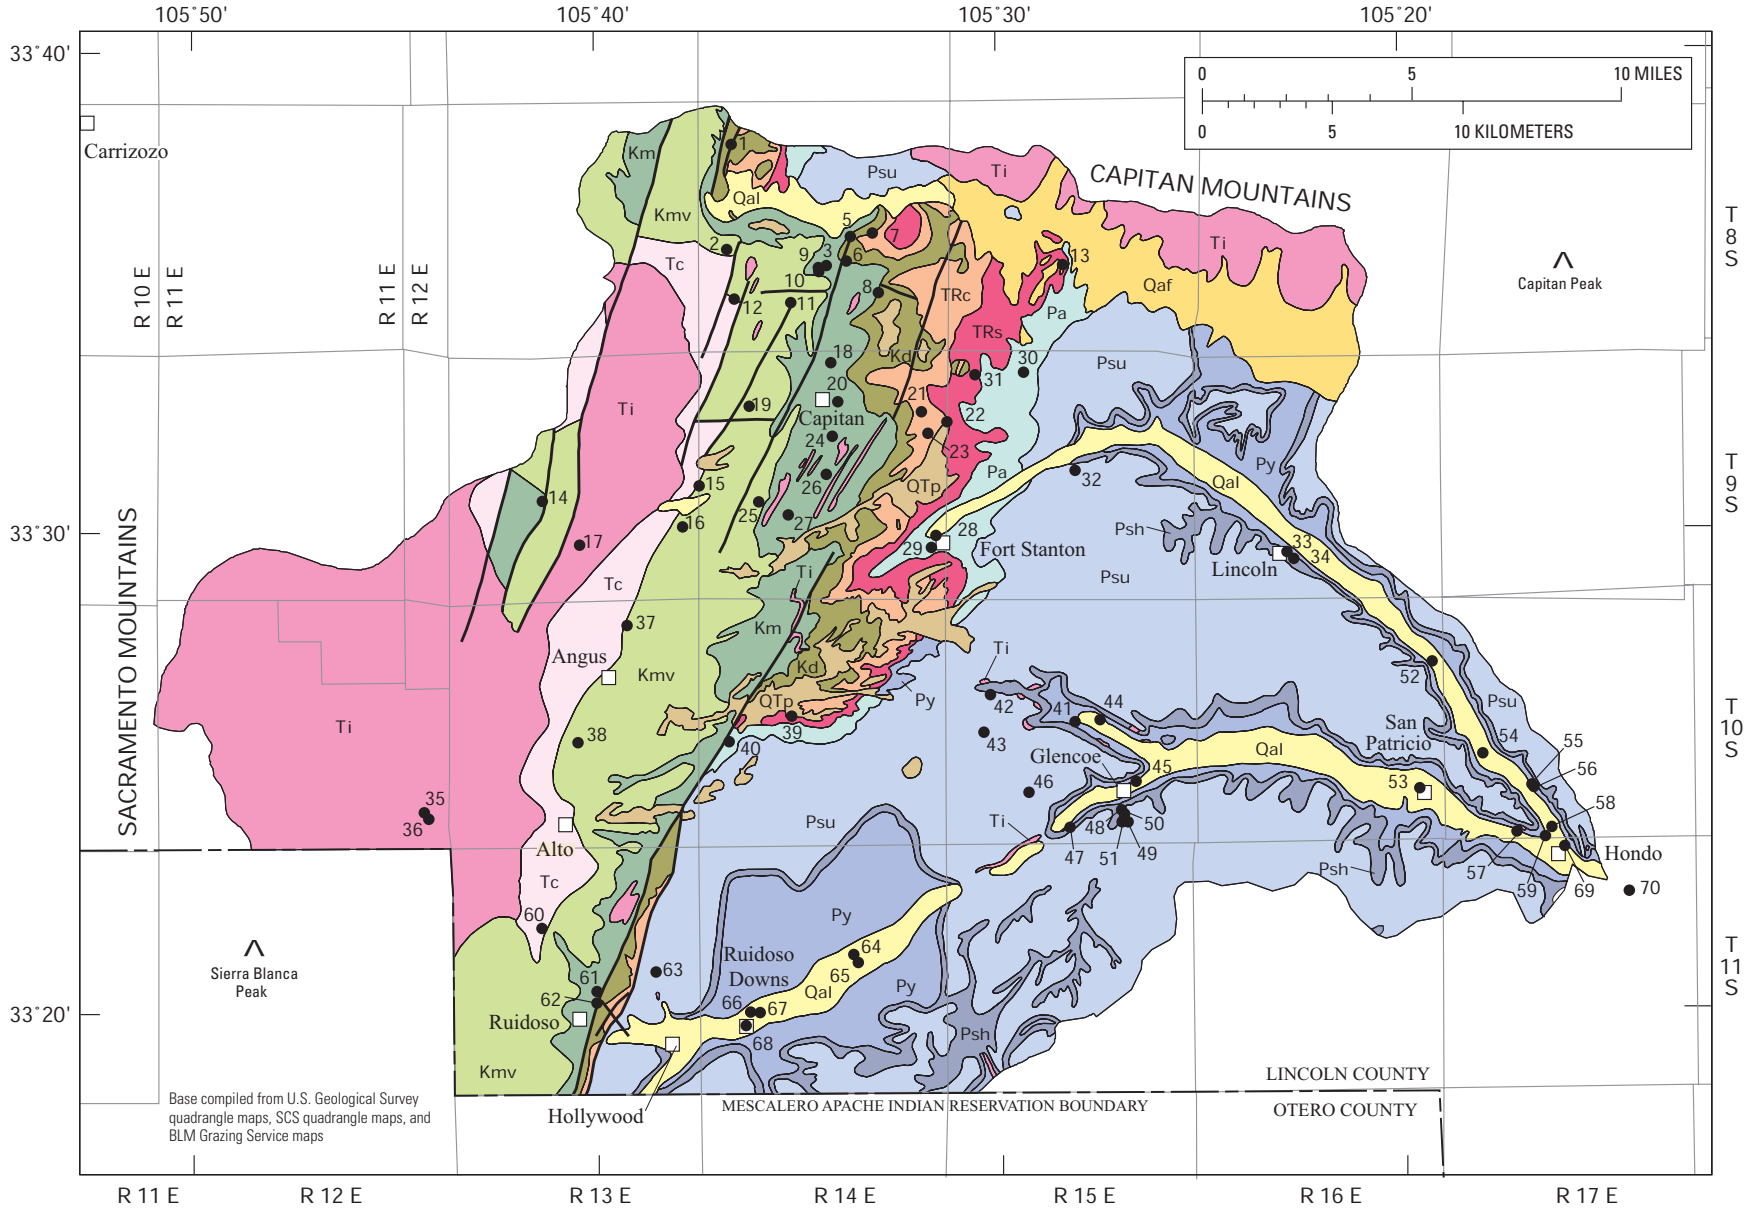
105°50' 105°40' 105°30' 105°20'

33°40'

0 5 10 MILES
0 5 10 KILOMETERS

Carrizozo

CAPITAN MOUNTAINS

Capitan Peak

T 8 S

R 10 E R 11 E R 11 E R 12 E

Km Kmv Qal Psu Ti Tc Ti Qaf TRc TRs Pa Kd Psu

1 2 3 5 6 7 8 9 10 11 12 13 18 19 20 21 22 23 24 25 26 27 28 29 30 31 32 33 34

Capitan

Ti QTp Pa Qal Py Psh

T 9 S

33°30'

14 15 16 17

Fort Stanton Lincoln Psu

SACRAMENTO MOUNTAINS

Tc Ti 37 Angus Kmv Km Kd QTp Py Ti 39 40 41 42 43 44 38

Ti

Glencoe 45 46 47 48 49 50 51

Qal 52 53 54 55 56 57 58 59 69 70

San Patricio Psu

Hondo

T 10 S

35 36

Alto Tc Psu Ti Psh

60

Sierra Blanca Peak

Py

Ruidoso Downs 61 62 63 64 65 66 67 68 Qal Py Psh

T 11 S

33°20'

Ruidoso

Kmv

Hollywood

Base compiled from U.S. Geological Survey quadrangle maps, SCS quadrangle maps, and BLM Grazing Service maps

MESCALERO APACHE INDIAN RESERVATION BOUNDARY

LINCOLN COUNTY
OTERO COUNTY

R 11 E R 12 E R 13 E R 14 E R 15 E R 16 E R 17 E